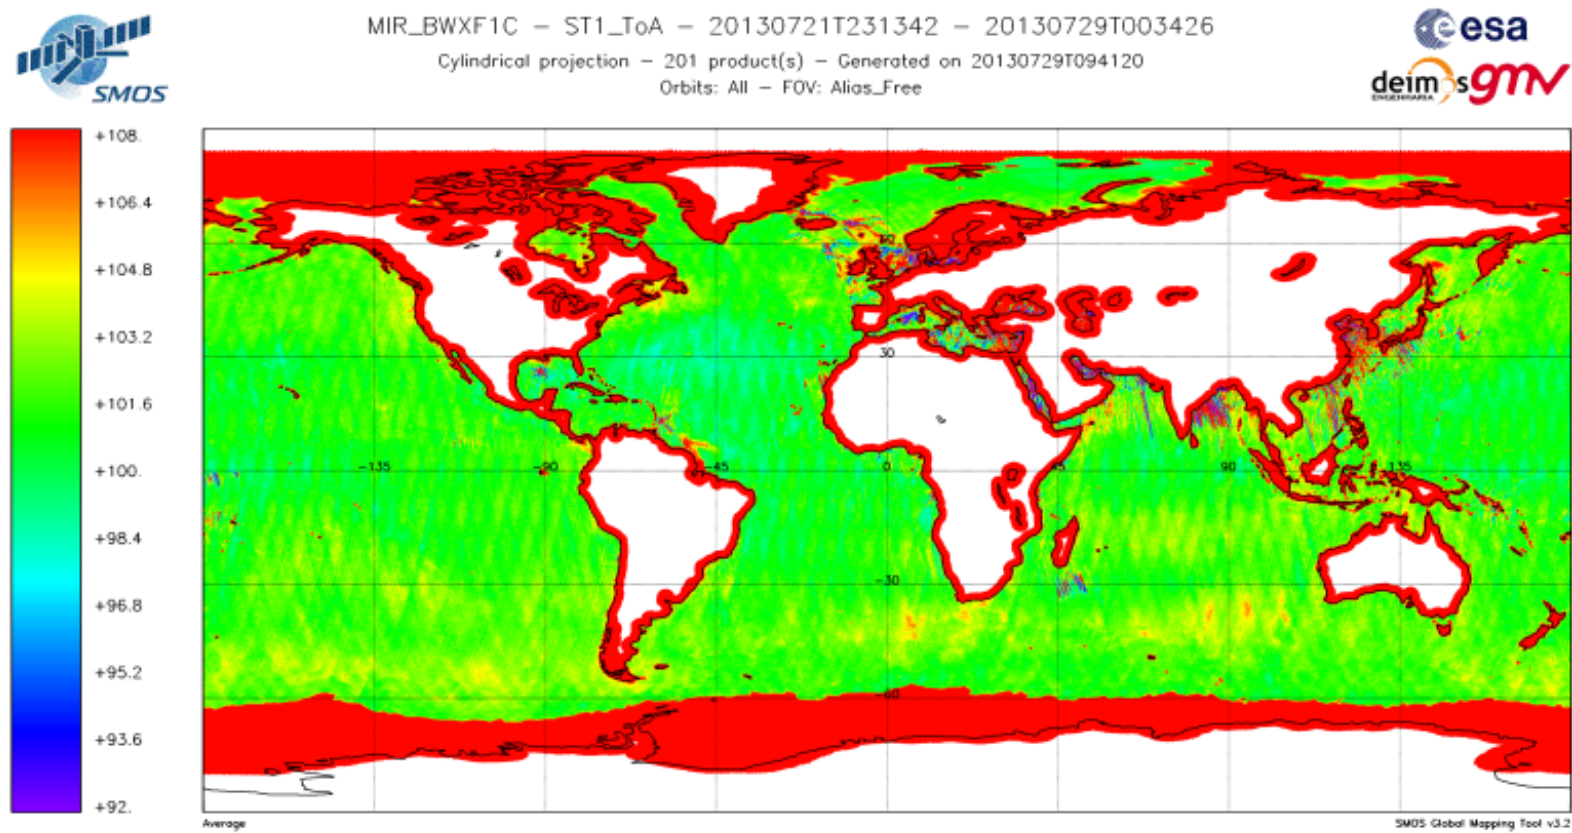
SMOS

MIR_BWXF1C – ST1_ToA – 20130721T231342 – 20130729T003426
Cylindrical projection – 201 product(s) – Generated on 20130729T094120
Orbits: All – FOV: Alias_Free

esa
deimos gmv

+108.
+106.4
+104.8
+103.2
+101.6
+100.
+98.4
+96.8
+95.2
+93.6
+92.

60
30
0
-30
-60
-135
-90
-45
0
45
90
135

Average
SMOS Global Mapping Tool v3.2